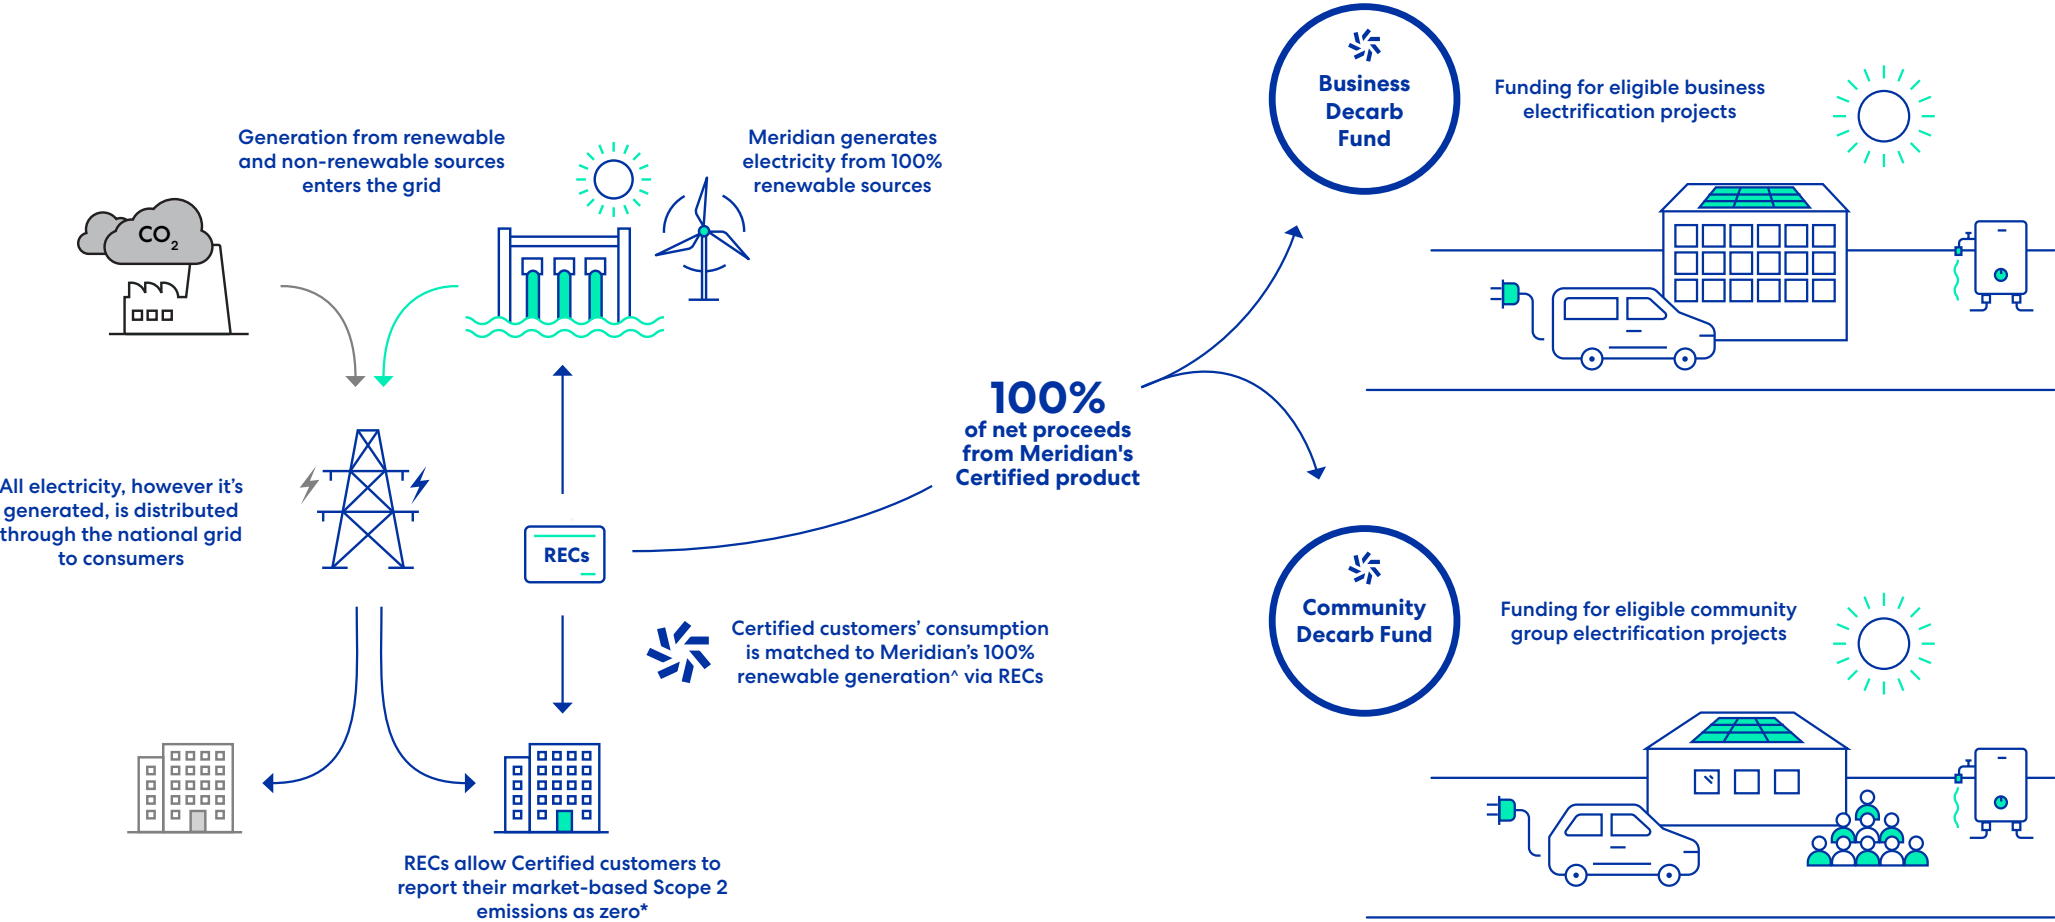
Generation from renewable and non-renewable sources enters the grid

$CO_2$

Meridian generates electricity from 100% renewable sources

All electricity, however it's generated, is distributed through the national grid to consumers

RECs

100%
of net proceeds from Meridian's Certified product

Certified customers' consumption is matched to Meridian's 100% renewable generation^ via RECs

RECs allow Certified customers to report their market-based Scope 2 emissions as zero*

Business Decarb Fund

Funding for eligible business electrification projects

Community Decarb Fund

Funding for eligible community group electrification projects